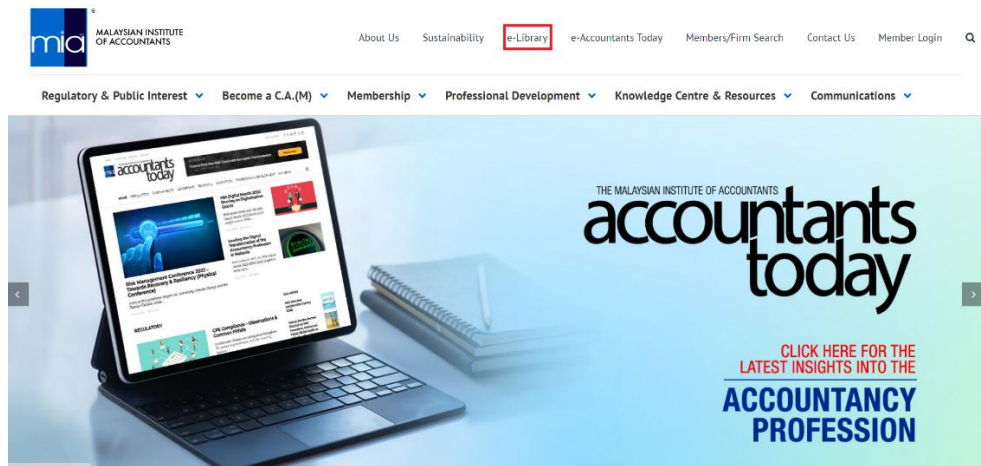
mia MALAYSIAN INSTITUTE OF ACCOUNTANTS

About Us Sustainability e-Library e-Accountants Today Members/Firm Search Contact Us Member Login

Regulatory & Public Interest Become a C.A.(M) Membership Professional Development Knowledge Centre & Resources Communications

accountants today

Risk Management Conference 2022 – Towards Recovery & Resiliency (Physical Conference)

REGULATORY

CPE Compliance – Observations & Common Pitfalls

THE MALAYSIAN INSTITUTE OF ACCOUNTANTS

accountants today

CLICK HERE FOR THE LATEST INSIGHTS INTO THE

ACCOUNTANCY PROFESSION